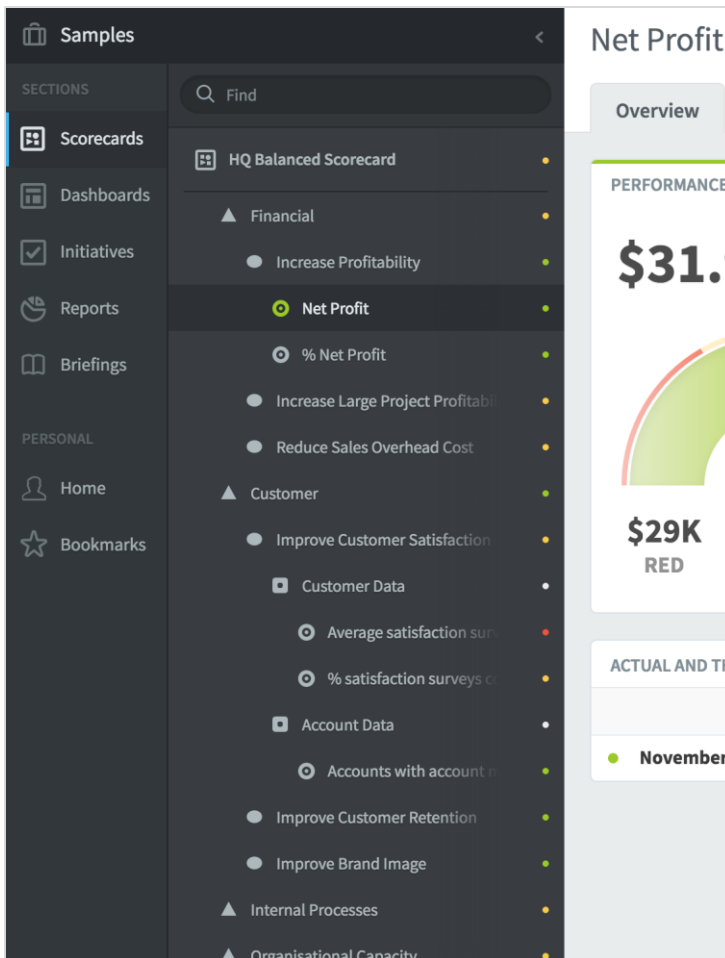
Samples

SECTIONS

Scorecards

Dashboards

Initiatives

Reports

Briefings

PERSONAL

Home

Bookmarks

Find

HQ Balanced Scorecard

Financial

Increase Profitability

Net Profit

% Net Profit

Increase Large Project Profitabi

Reduce Sales Overhead Cost

Customer

Improve Customer Satisfaction

Customer Data

Average satisfaction su

% satisfaction surveys c

Account Data

Accounts with account

Improve Customer Retention

Improve Brand Image

Internal Processes

Organisational Capacity

Net Profit

Overview

PERFORMANCE

$31.

$29K
RED

ACTUAL AND T

November